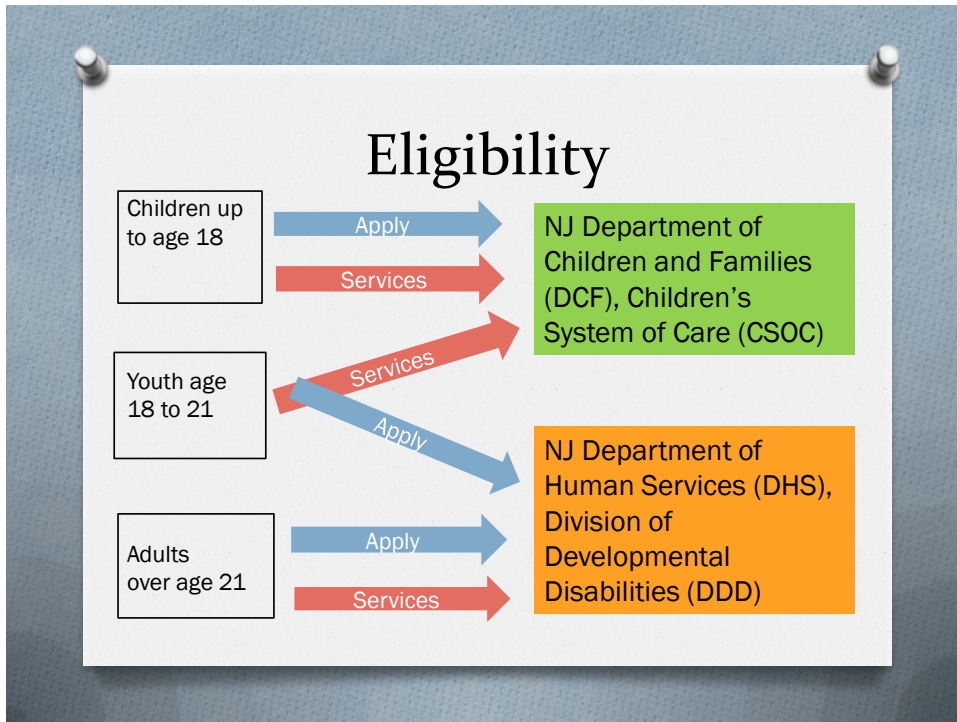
Eligibility

Children up to age 18

Apply

Services

NJ Department of Children and Families (DCF), Children's System of Care (CSOC)

Youth age 18 to 21

Services

Apply

NJ Department of Human Services (DHS), Division of Developmental Disabilities (DDD)

Adults over age 21

Apply

Services